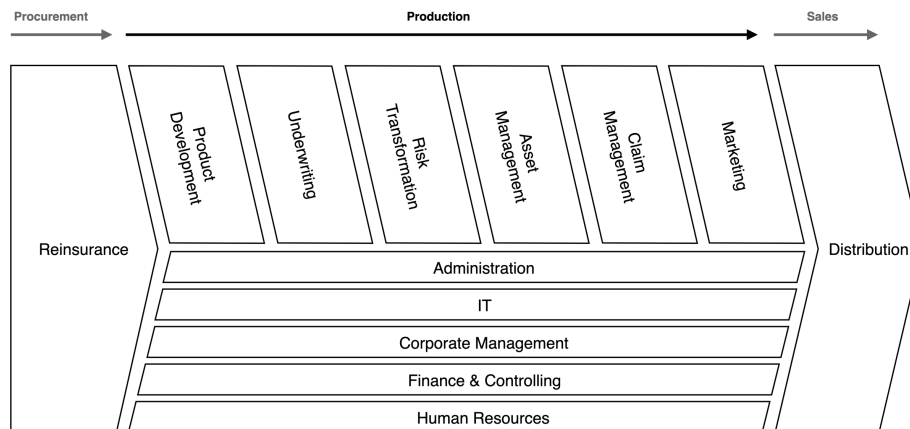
Procurement

Production

Sales

Reinsurance

Product Development

Underwriting

Risk Transformation

Asset Management

Claim Management

Marketing

Distribution

Administration

IT

Corporate Management

Finance & Controlling

Human Resources